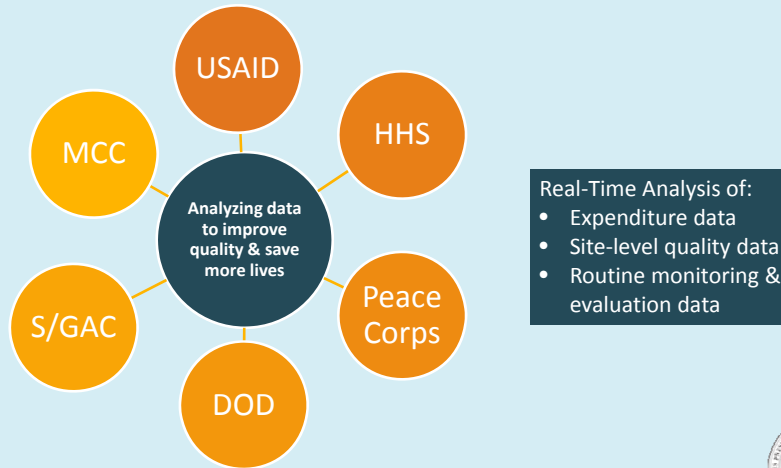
USAID

HHS

MCC

Analyzing data to improve quality & save more lives

Peace Corps

S/GAC

DOD

Real-Time Analysis of:
- Expenditure data
- Site-level quality data
- Routine monitoring & evaluation data